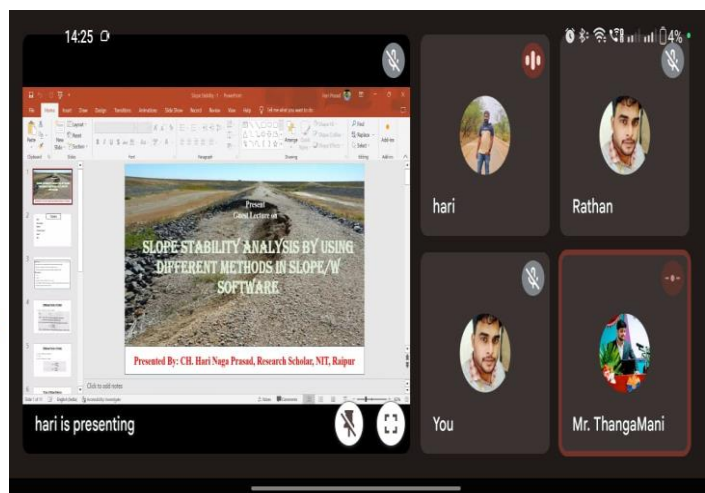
14:25

4%

Slope Stability - PowerPoint

File Home Insert Draw Design Transitions Animations Slide Show Record Review View Help Tell me what you want to do

Present
Guest Lecture on

SLOPE STABILITY ANALYSIS BY USING DIFFERENT METHODS IN SLOPE/W SOFTWARE

Presented By: CH. Hari Naga Prasad, Research Scholar, NIT, Raipur

Click to add notes

hari is presenting

hari

Rathan

You

Mr. ThangaMani